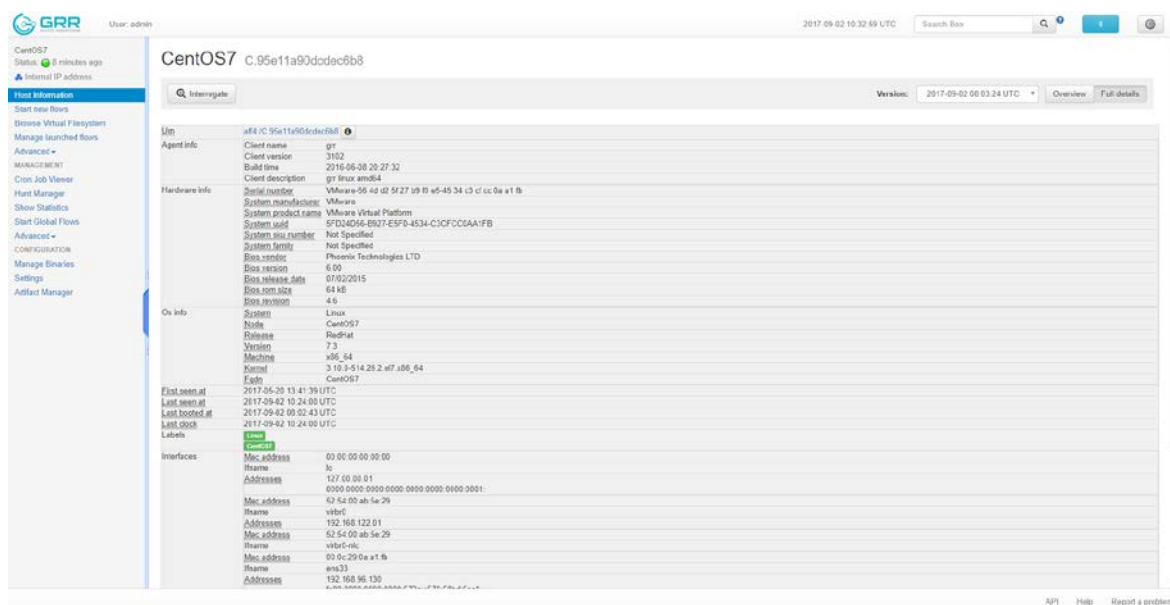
GRR User: admin

2017-09-02 10:32:59 UTC Search Box

CentOS7
Status: 8 minutes ago
Internal IP address

Host Information
Start new flows
Browse Virtual Filesystem
Manage launched flows
Advanced
MANAGEMENT
Cron Job Viewer
Hunt Manager
Show Statistics
Start Global Flows
Advanced
CONFIGURATION
Manage Binaries
Settings
Artifact Manager

CentOS7 C.95e11a90dcdec6b8

Interrogate

Version: 2017-09-02 08:03:24 UTC Overview Full details

| | | |
|---|---|---|
| Urn | aff4:/C.95e11a90dcdec6b8 | |
| Agent info | Client name | grr |
| | Client version | 3102 |
| | Build time | 2016-06-08 20:27:32 |
| | Client description | grr linux amd64 |
| Hardware info | Serial number | VMware-56 4d d2 5f 27 b9 f9 e5-45 34 c3 cf cc 0a a1 fb |
| | System manufacturer | VMware |
| | System product name | VMware Virtual Platform |
| | System uuid | 5FD24D56-B927-E5F9-4534-C3CFCC0AA1FB |
| | System sku number | Not Specified |
| | System family | Not Specified |
| | Bios vendor | Phoenix Technologies LTD |
| | Bios version | 6.00 |
| | Bios release date | 07/02/2015 |
| | Bios rom size | 64 kB |
| | Bios revision | 4.6 |
| Os info | System | Linux |
| | Node | CentOS7 |
| | Release | RedHat |
| | Version | 7.3 |
| | Machine | x86_64 |
| | Kernel | 3.10.0-514.26.2.el7.x86_64 |
| | Fqdn | CentOS7 |
| First seen at | 2017-05-20 13:41:39 UTC | |
| Last seen at | 2017-09-02 10:24:00 UTC | |
| Last booted at | 2017-09-02 08:02:43 UTC | |
| Last clock | 2017-09-02 10:24:00 UTC | |
| Labels | Linux CentOS7 | |
| Interfaces | Mac address | 00:00:00:00:00:00 |
| | Ifname | lo |
| | Addresses | 127.00.01 0000:0000:0000:0000:0000:0000:0000:0001 |
| | Mac address | 52:54:00:ab:5e:29 |
| | Ifname | virbr0 |
| | Addresses | 192.168.122.01 |
| | Mac address | 52:54:00:ab:5e:29 |
| | Ifname | virbr0-nic |
| | Mac address | 00:0c:29:0a:a1:fb |
| | Ifname | ens33 |
| | Addresses | 192.168.96.130 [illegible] |

API Help Report a problem